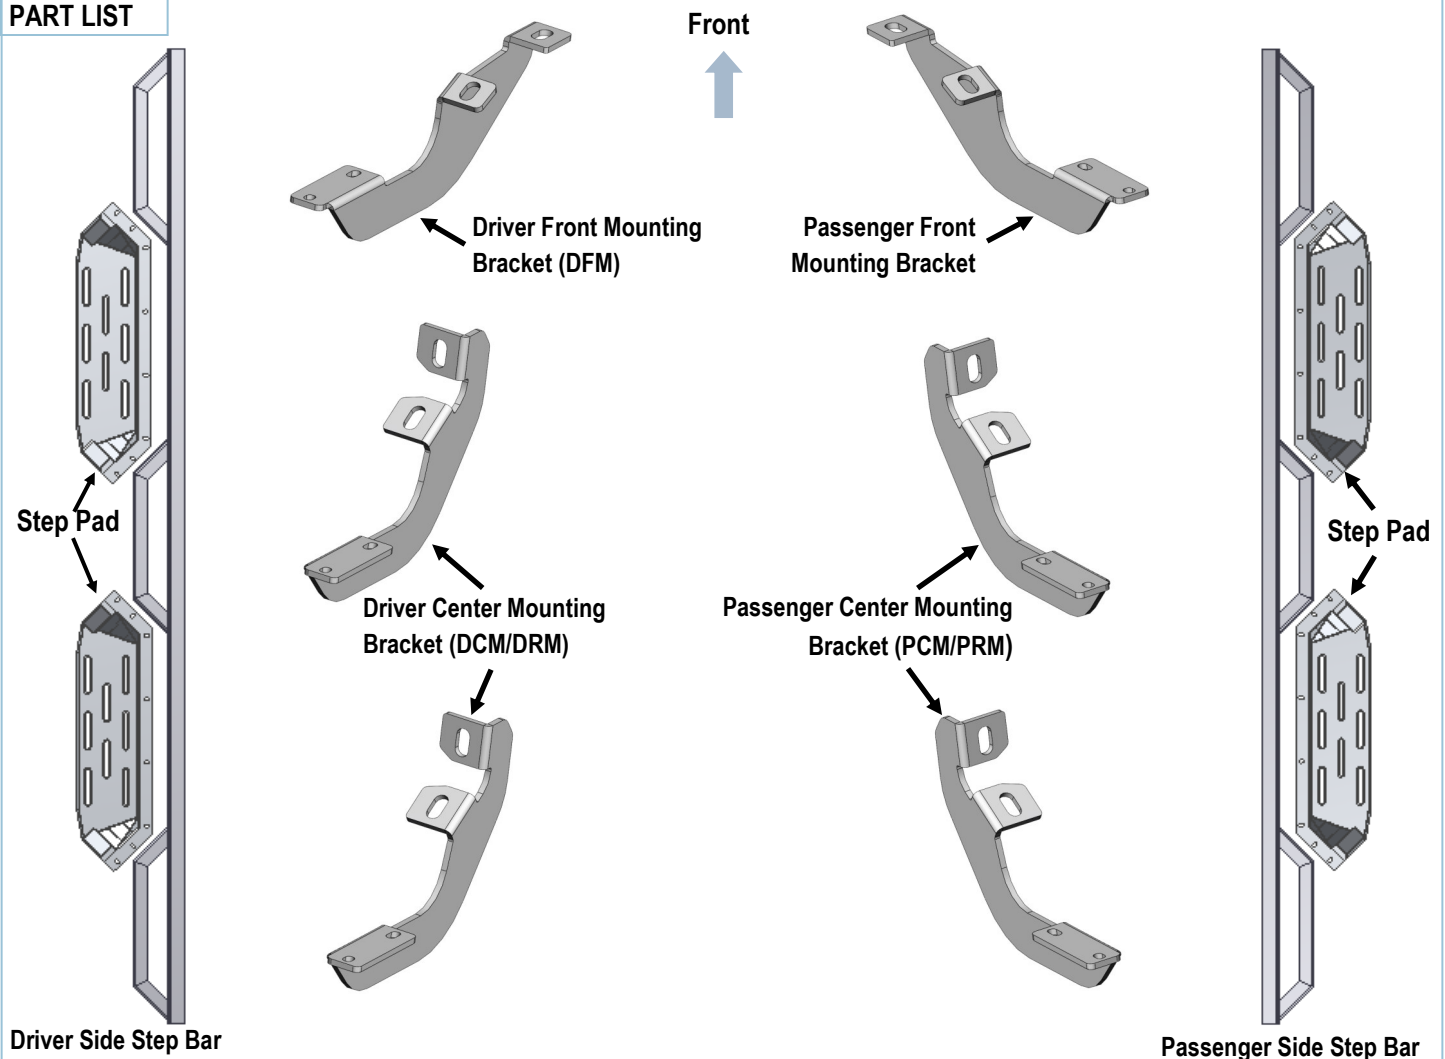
PART LIST

Front

Driver Front Mounting Bracket (DFM)

Passenger Front Mounting Bracket

Step Pad

Step Pad

Driver Center Mounting Bracket (DCM/DRM)

Passenger Center Mounting Bracket (PCM/PRM)

Driver Side Step Bar

Passenger Side Step Bar